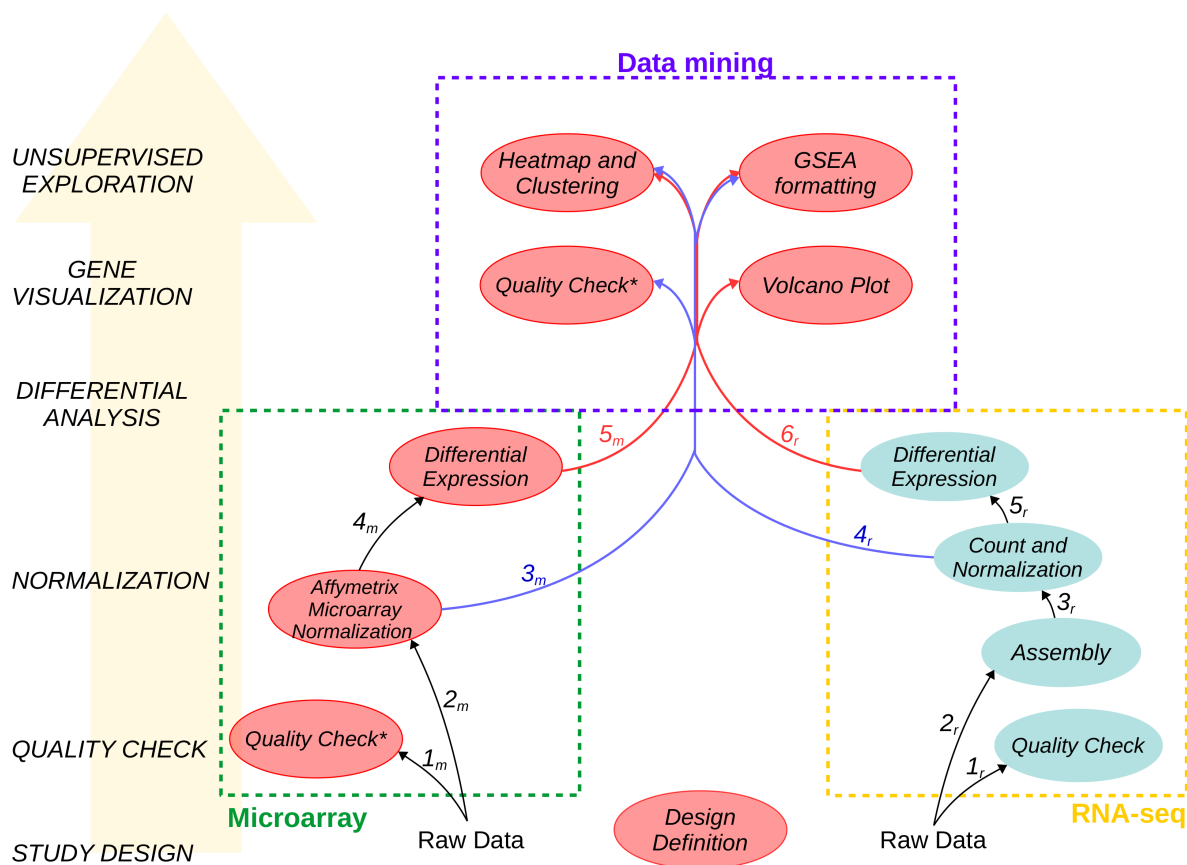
UNSUPERVISED EXPLORATION

GENE VISUALIZATION

DIFFERENTIAL ANALYSIS

NORMALIZATION

QUALITY CHECK

STUDY DESIGN

Data mining

Heatmap and Clustering

GSEA formatting

Quality Check*

Volcano Plot

Differential Expression

$5_m$

$6_r$

Differential Expression

$4_m$

$5_r$

$4_r$

Count and Normalization

$3_m$

Affymetrix Microarray Normalization

$3_r$

Assembly

$2_m$

$2_r$

Quality Check*

$1_m$

Quality Check

$1_r$

Microarray

Raw Data

Design Definition

Raw Data

RNA-seq